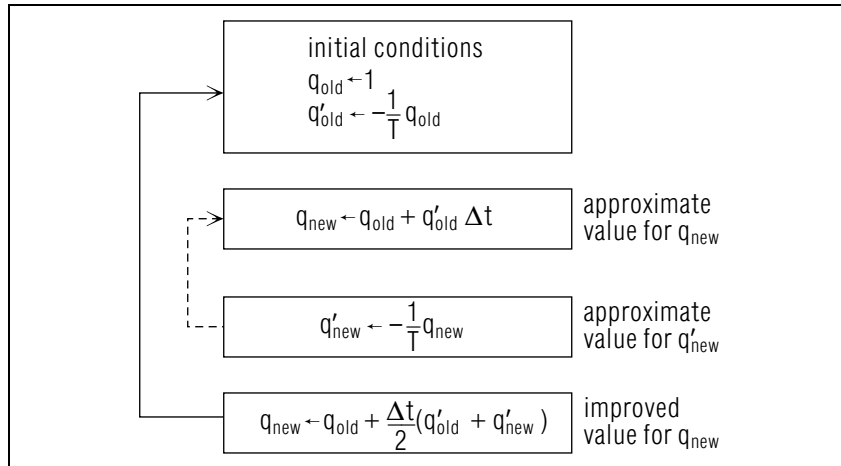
initial conditions
$q_{old} \leftarrow 1$
$q'_{old} \leftarrow -\frac{1}{T} q_{old}$

$q_{new} \leftarrow q_{old} + q'_{old} \Delta t$

approximate value for $q_{new}$

$q'_{new} \leftarrow -\frac{1}{T} q_{new}$

approximate value for $q'_{new}$

$q_{new} \leftarrow q_{old} + \frac{\Delta t}{2}(q'_{old} + q'_{new})$

improved value for $q_{new}$